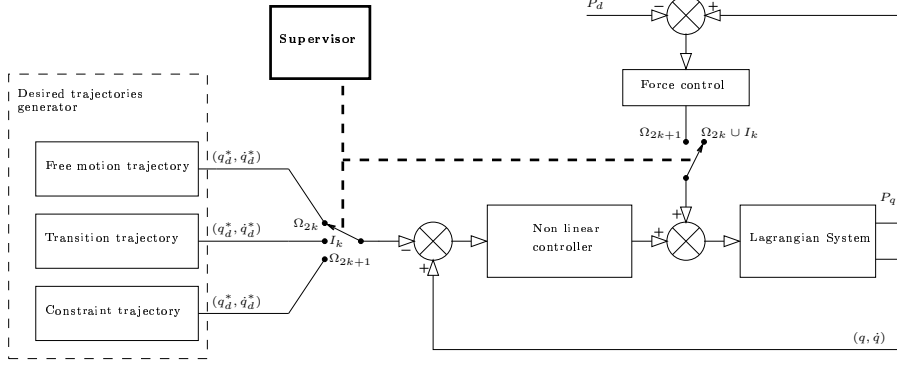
$P_d$

$-$

$+$

Supervisor

Force control

Desired trajectories generator

$\Omega_{2k+1}$

$\Omega_{2k} \cup I_k$

Free motion trajectory

$(q_d^*, \dot{q}_d^*)$

$+$

$P_q$

$\Omega_{2k}$

Transition trajectory

$(q_d^*, \dot{q}_d^*)$

$I_k$

Non linear controller

$+$

Lagrangian System

$-$

$\Omega_{2k+1}$

$+$

Constraint trajectory

$(q_d^*, \dot{q}_d^*)$

$(q, \dot{q})$